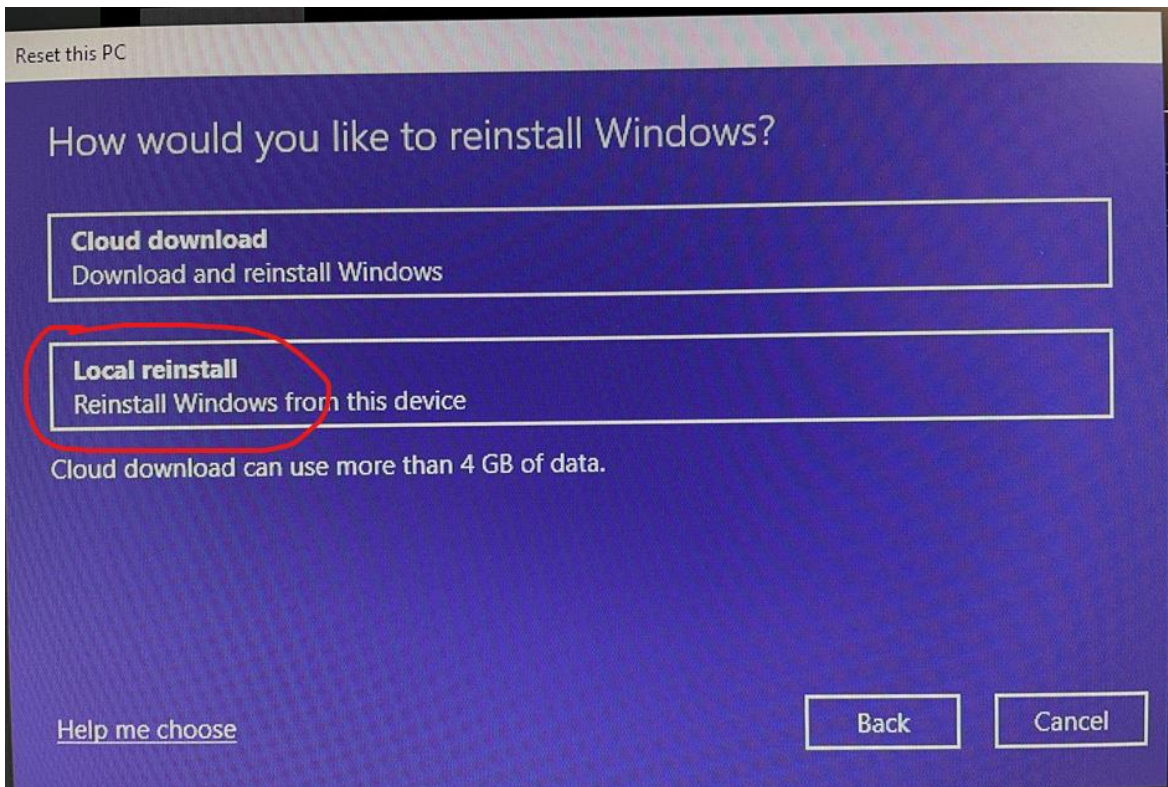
Reset this PC

How would you like to reinstall Windows?

Cloud download
Download and reinstall Windows

Local reinstall
Reinstall Windows from this device

Cloud download can use more than 4 GB of data.

Help me choose

Back

Cancel